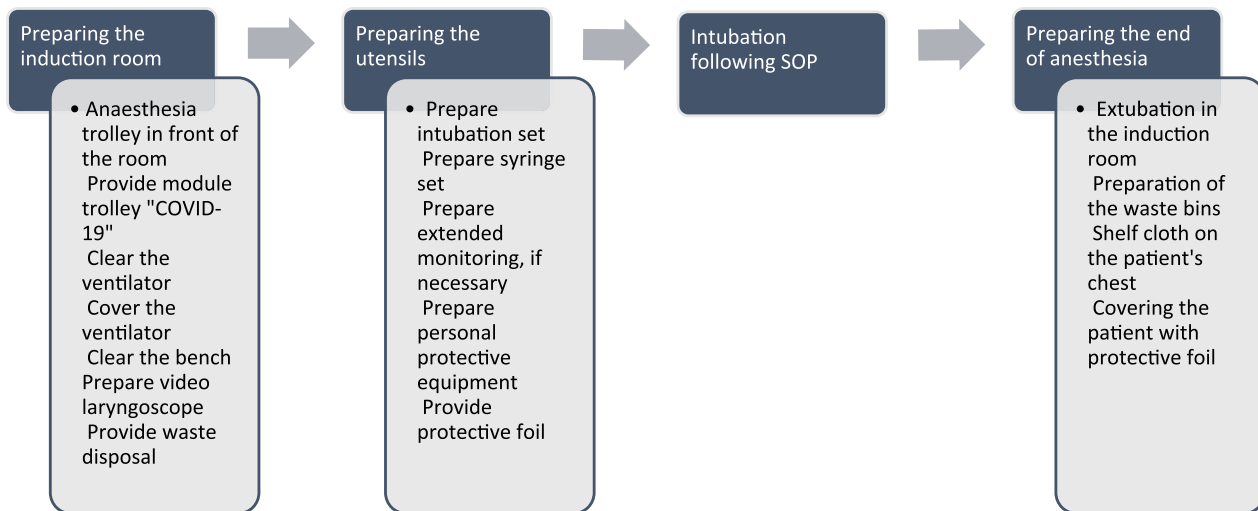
Preparing the induction room

• Anaesthesia trolley in front of the room
Provide module trolley "COVID-19"
Clear the ventilator
Cover the ventilator
Clear the bench
Prepare video laryngoscope
Provide waste disposal

Preparing the utensils

• Prepare intubation set
Prepare syringe set
Prepare extended monitoring, if necessary
Prepare personal protective equipment
Provide protective foil

Intubation following SOP

Preparing the end of anesthesia

• Extubation in the induction room
Preparation of the waste bins
Shelf cloth on the patient's chest
Covering the patient with protective foil